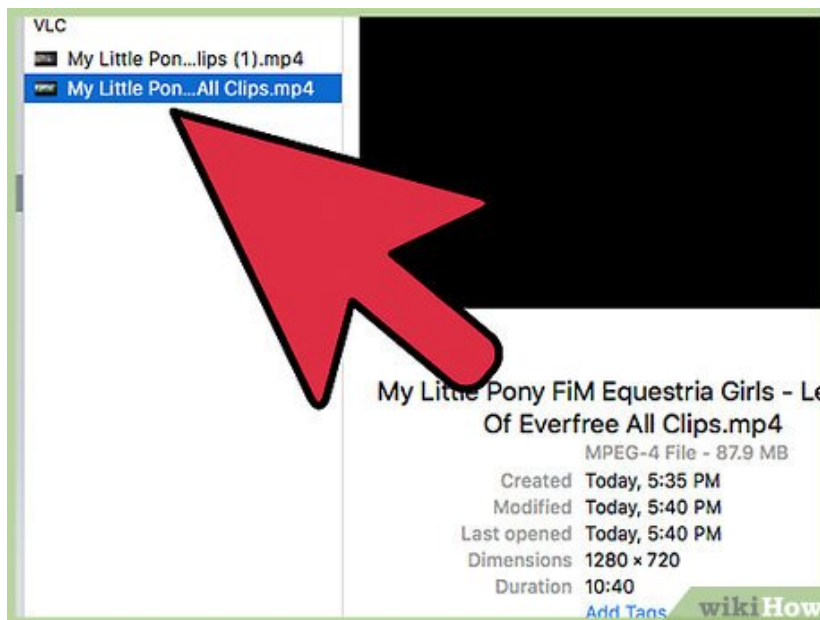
VLC
My Little Pon...lips (1).mp4
My Little Pon...All Clips.mp4

My Little Pony FiM Equestria Girls - Le
Of Everfree All Clips.mp4
MPEG-4 File - 87.9 MB

Created Today, 5:35 PM
Modified Today, 5:40 PM
Last opened Today, 5:40 PM
Dimensions 1280 × 720
Duration 10:40
Add Tags

wikiHow